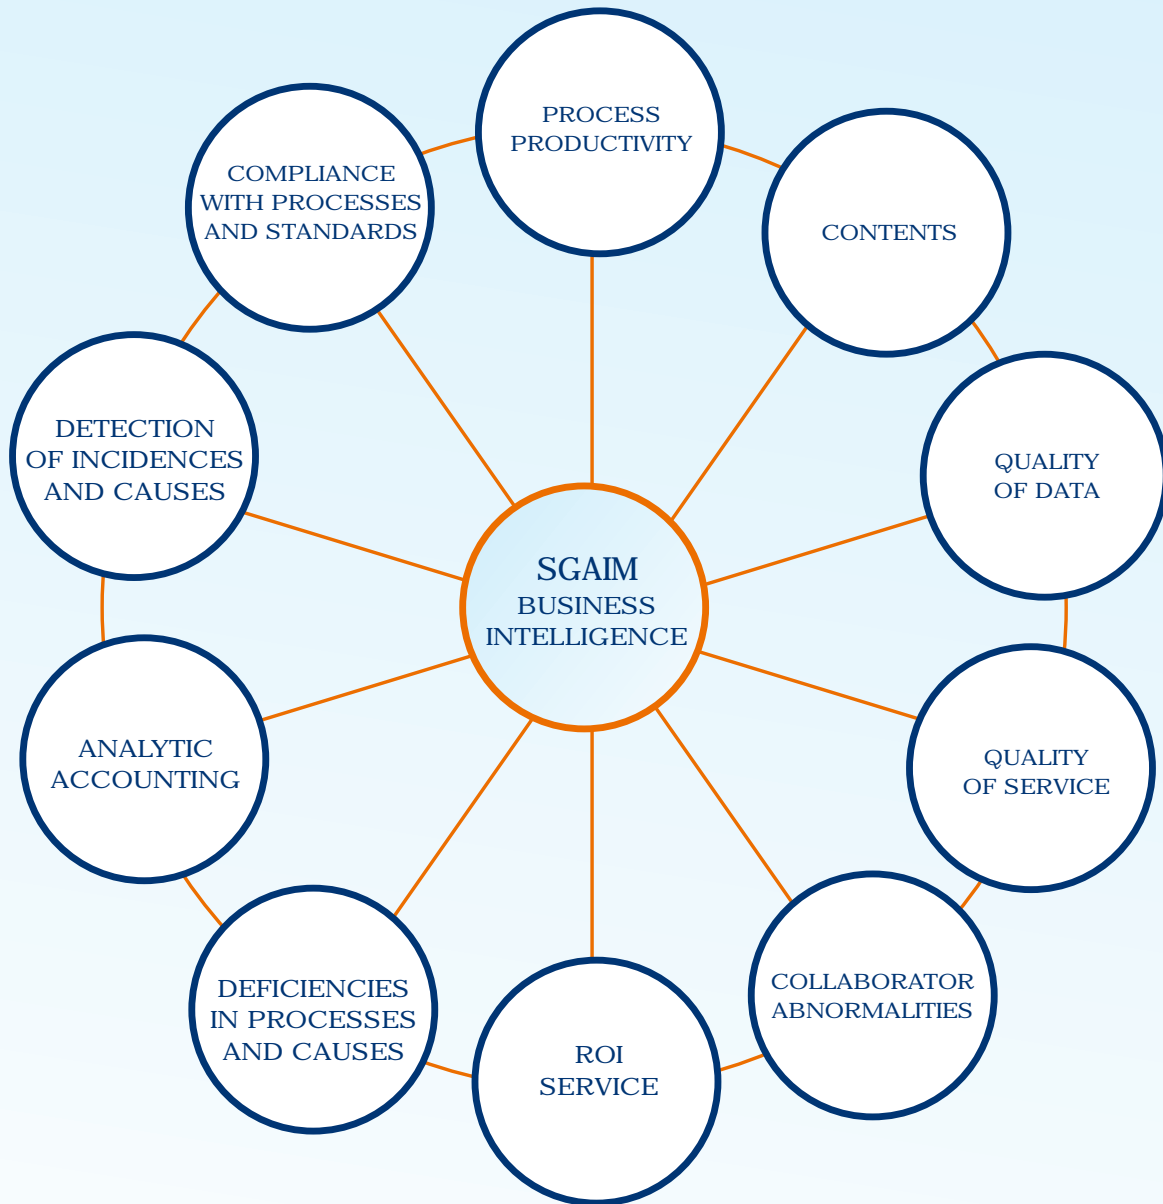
PROCESS PRODUCTIVITY

CONTENTS

QUALITY OF DATA

QUALITY OF SERVICE

COLLABORATOR ABNORMALITIES

ROI SERVICE

DEFICIENCIES IN PROCESSES AND CAUSES

ANALYTIC ACCOUNTING

DETECTION OF INCIDENCES AND CAUSES

COMPLIANCE WITH PROCESSES AND STANDARDS

SGAIM
BUSINESS INTELLIGENCE